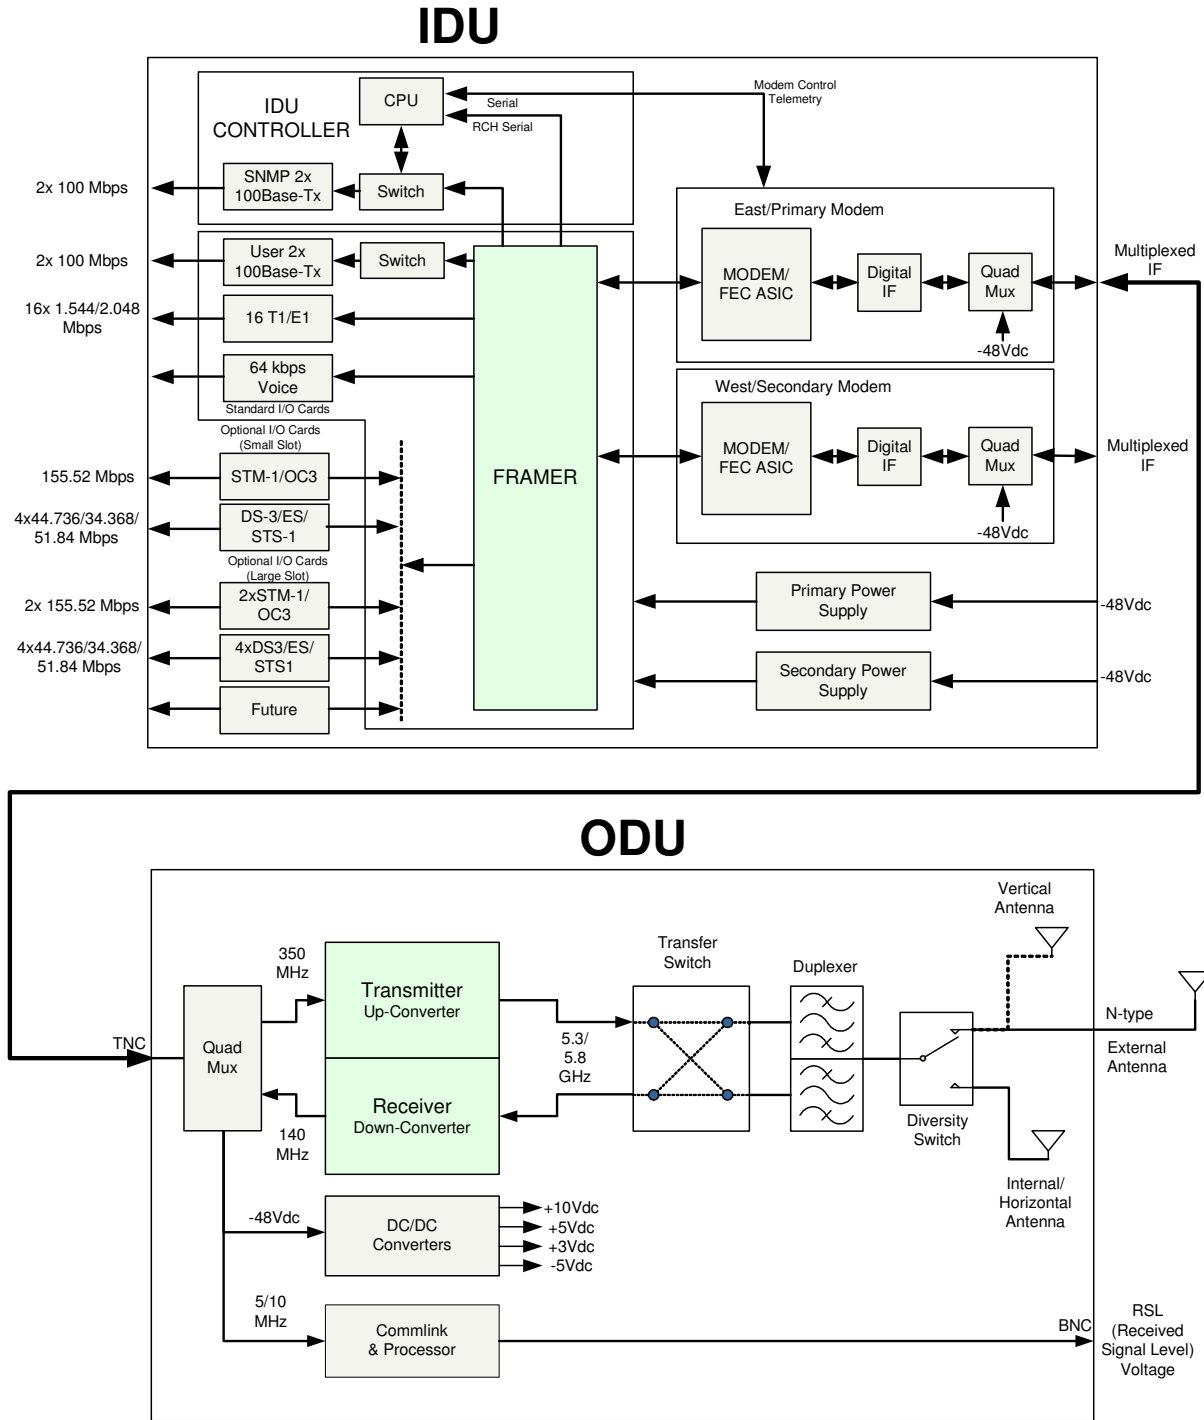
IDU

IDU CONTROLLER

CPU

Serial

RCH Serial

Modem Control Telemetry

2x 100 Mbps

SNMP 2x 100Base-Tx

Switch

2x 100 Mbps

User 2x 100Base-Tx

Switch

16x 1.544/2.048 Mbps

16 T1/E1

64 kbps Voice

Standard I/O Cards

Optional I/O Cards (Small Slot)

155.52 Mbps

STM-1/OC3

4x44.736/34.368/ 51.84 Mbps

DS-3/ES/ STS-1

Optional I/O Cards (Large Slot)

2x 155.52 Mbps

2xSTM-1/ OC3

4x44.736/34.368/ 51.84 Mbps

4xDS3/ES/ STS1

Future

FRAMER

East/Primary Modem

MODEM/ FEC ASIC

Digital IF

Quad Mux

-48Vdc

Multiplexed IF

West/Secondary Modem

MODEM/ FEC ASIC

Digital IF

Quad Mux

-48Vdc

Multiplexed IF

Primary Power Supply

-48Vdc

Secondary Power Supply

-48Vdc

ODU

TNC

Quad Mux

350 MHz

Transmitter Up-Converter

Receiver Down-Converter

140 MHz

5.3/ 5.8 GHz

Transfer Switch

Duplexer

Vertical Antenna

Diversity Switch

N-type

External Antenna

Internal/ Horizontal Antenna

-48Vdc

DC/DC Converters

+10Vdc
+5Vdc
+3Vdc
-5Vdc

5/10 MHz

Commlink & Processor

BNC

RSL (Received Signal Level) Voltage